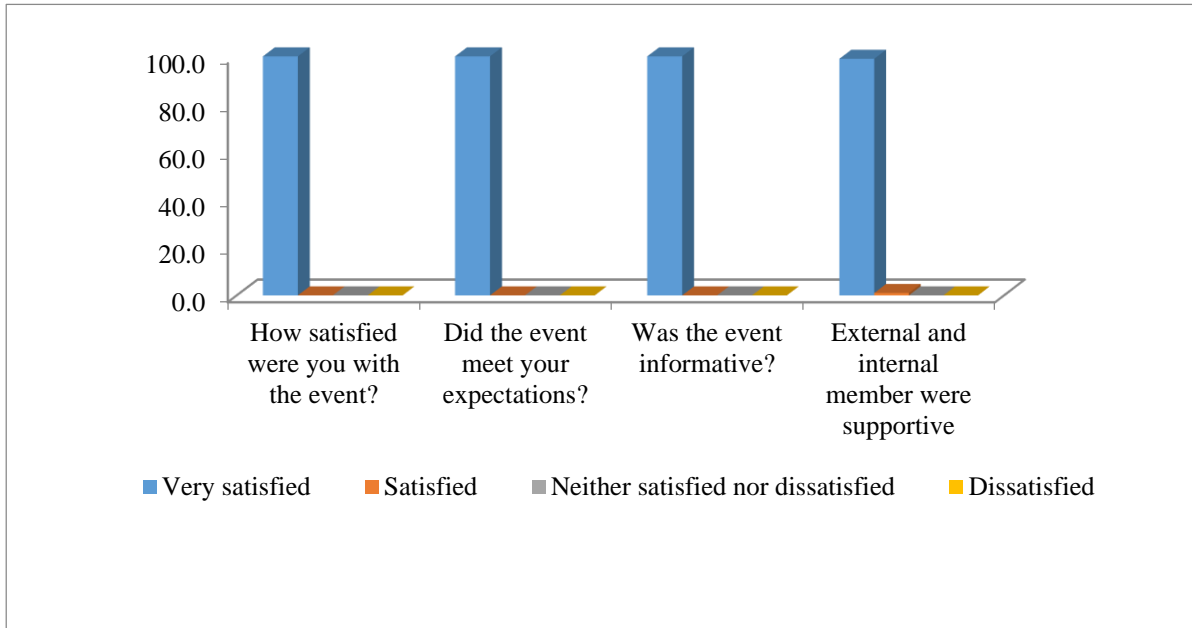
100.0
80.0
60.0
40.0
20.0
0.0

How satisfied were you with the event?
Did the event meet your expectations?
Was the event informative?
External and internal member were supportive

Very satisfied
Satisfied
Neither satisfied nor dissatisfied
Dissatisfied